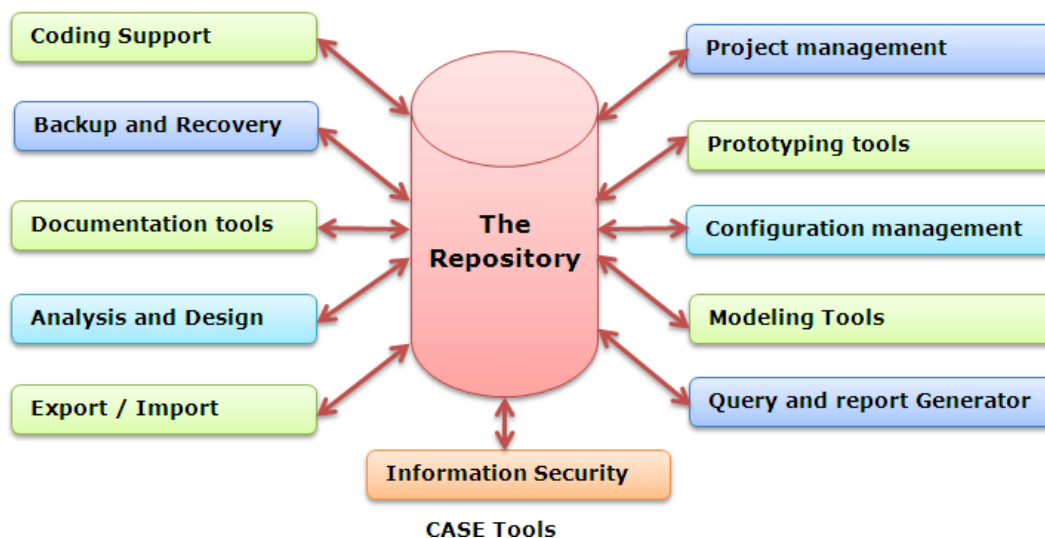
Coding Support

Backup and Recovery

Documentation tools

Analysis and Design

Export / Import

The Repository

Project management

Prototyping tools

Configuration management

Modeling Tools

Query and report Generator

Information Security

CASE Tools